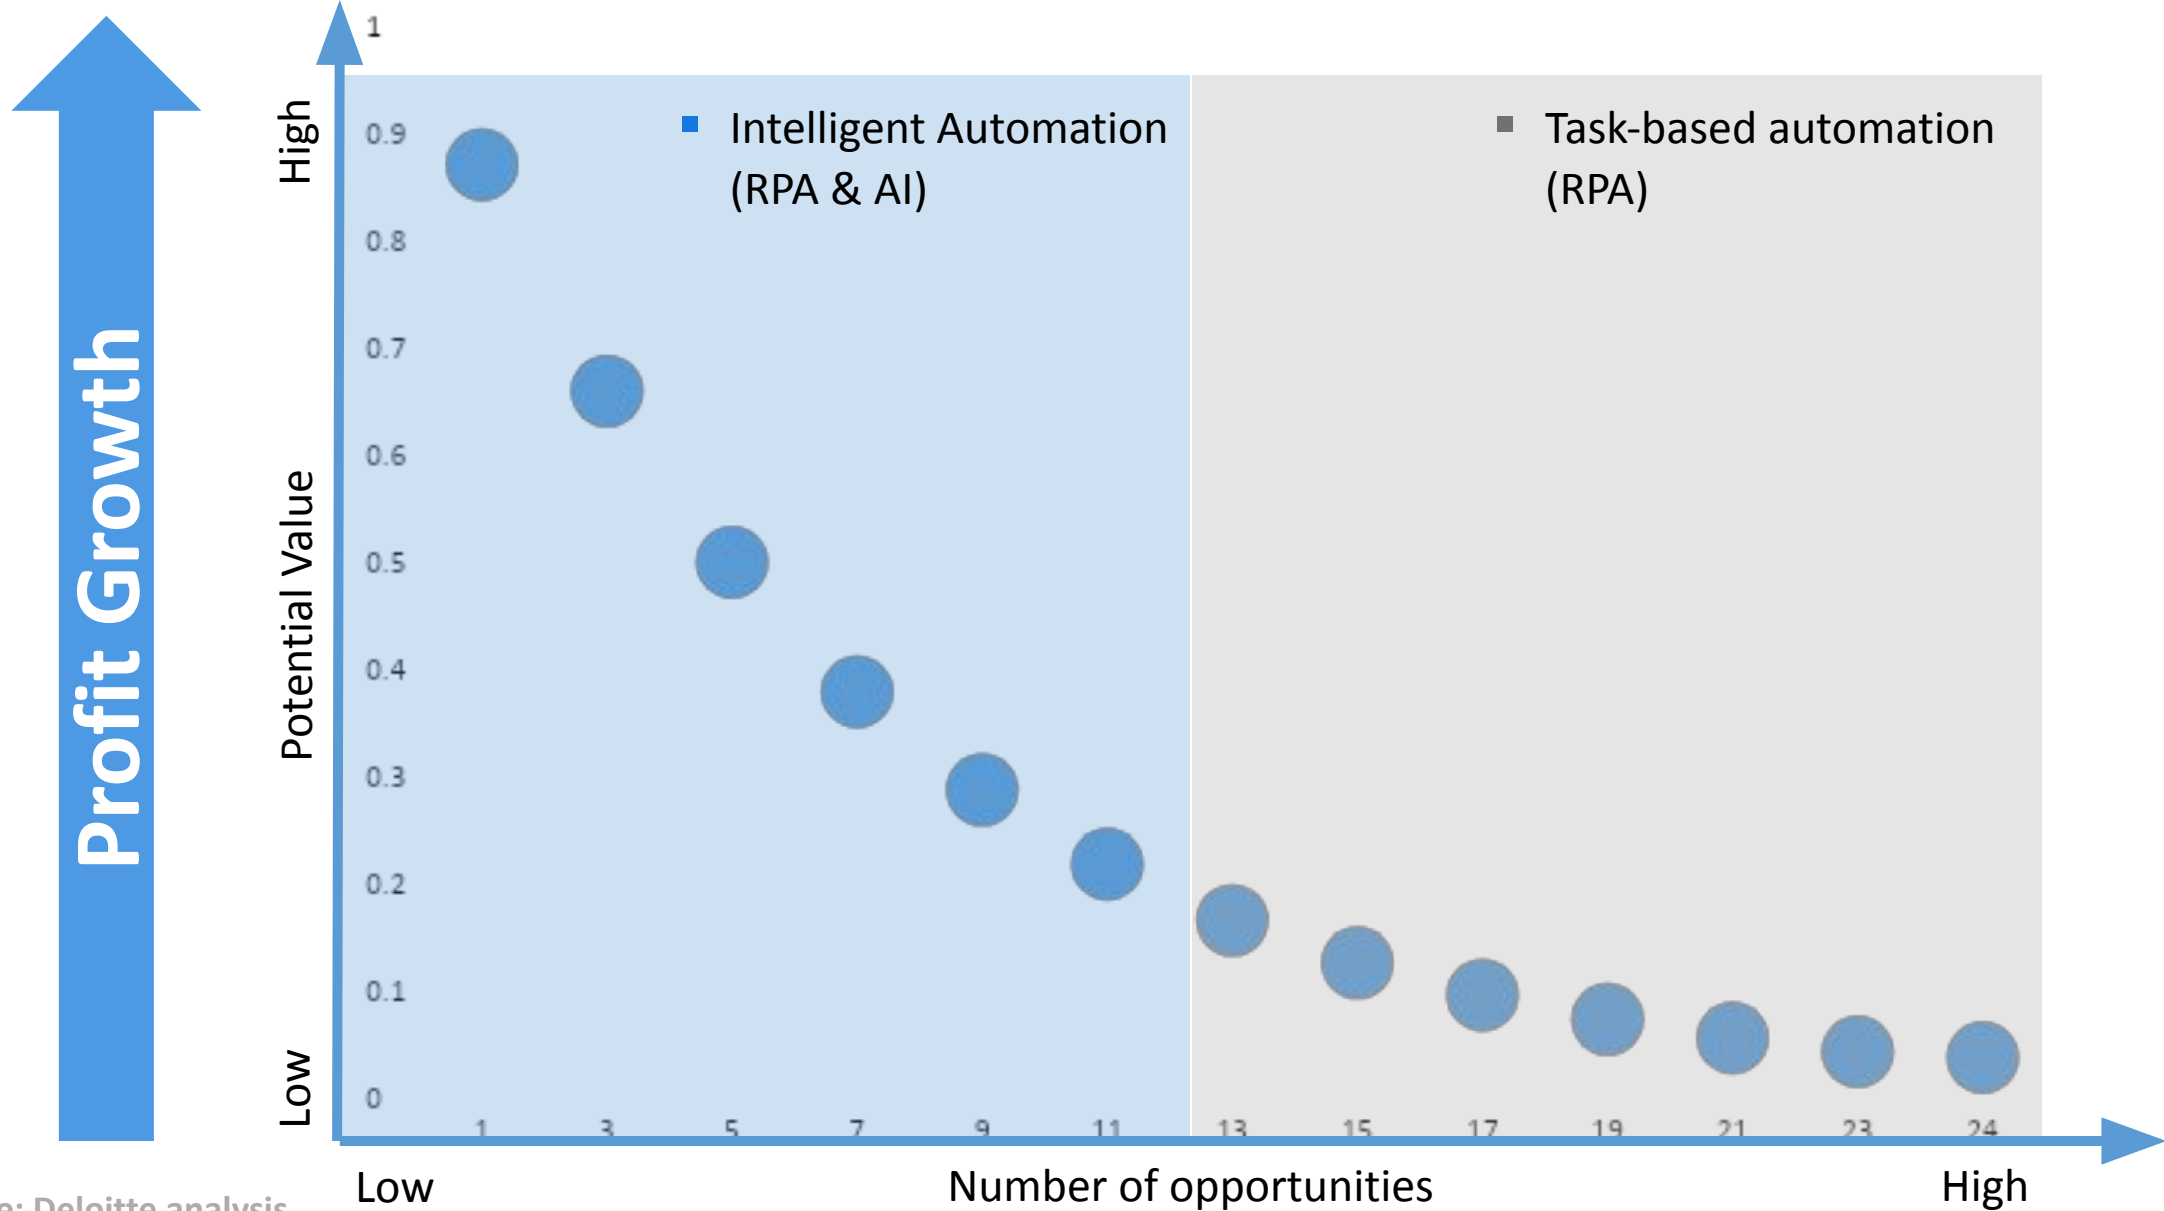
Profit Growth

High

Potential Value

Low

1
0.9
0.8
0.7
0.6
0.5
0.4
0.3
0.2
0.1
0

Intelligent Automation (RPA & AI)

Task-based automation (RPA)

1 3 5 7 9 11 13 15 17 19 21 23 24

Low Number of opportunities High

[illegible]e: Deloitte analysis